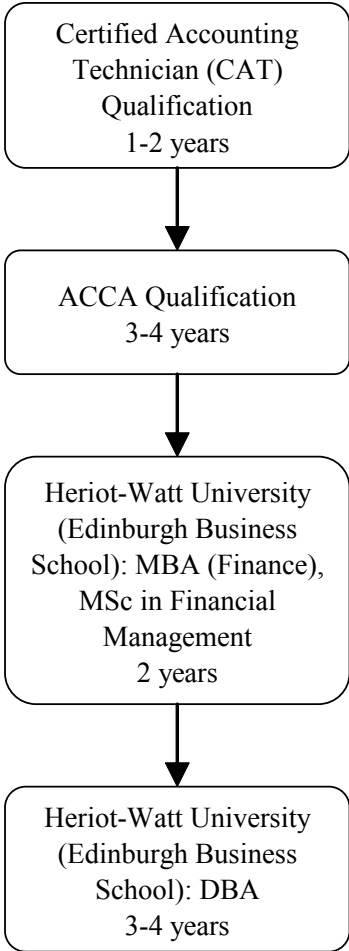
Certified Accounting Technician (CAT) Qualification
1-2 years

ACCA Qualification
3-4 years

Heriot-Watt University (Edinburgh Business School): MBA (Finance), MSc in Financial Management
2 years

Heriot-Watt University (Edinburgh Business School): DBA
3-4 years